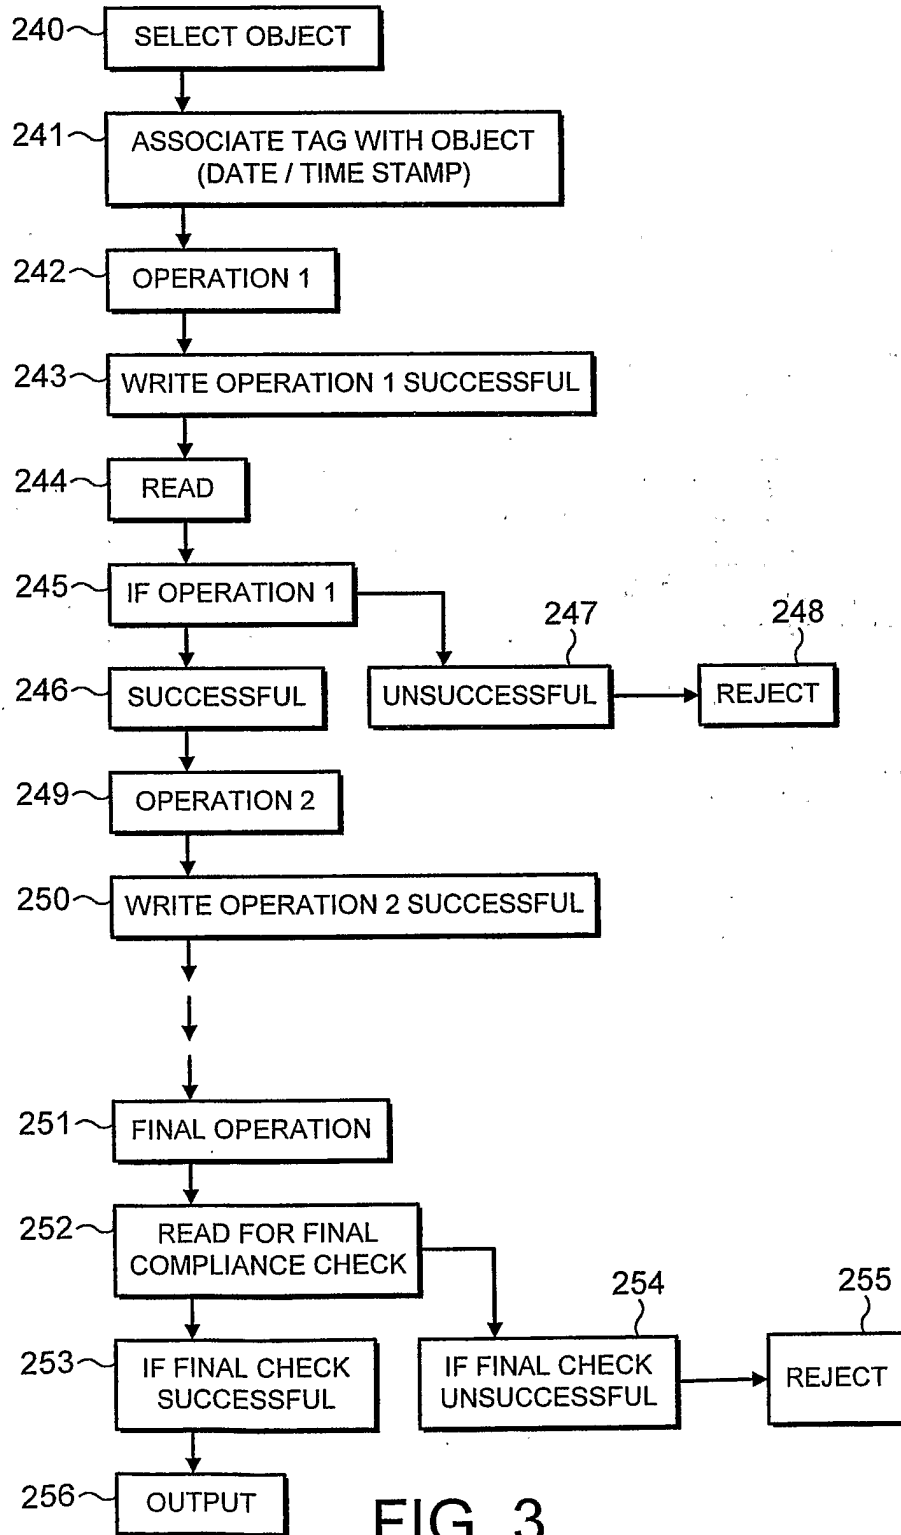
240 SELECT OBJECT

241 ASSOCIATE TAG WITH OBJECT (DATE / TIME STAMP)

242 OPERATION 1

243 WRITE OPERATION 1 SUCCESSFUL

244 READ

245 IF OPERATION 1

246 SUCCESSFUL

247 UNSUCCESSFUL

248 REJECT

249 OPERATION 2

250 WRITE OPERATION 2 SUCCESSFUL

251 FINAL OPERATION

252 READ FOR FINAL COMPLIANCE CHECK

253 IF FINAL CHECK SUCCESSFUL

254 IF FINAL CHECK UNSUCCESSFUL

255 REJECT

256 OUTPUT

FIG. 3